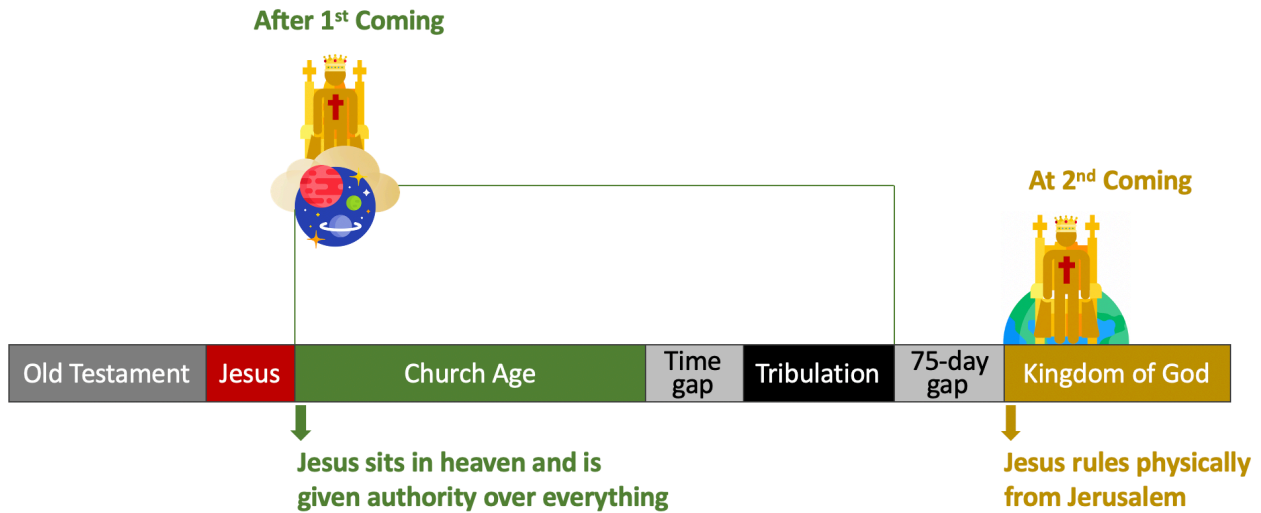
After 1$^{st}$ Coming

At 2$^{nd}$ Coming

| Old Testament | Jesus | Church Age | Time gap | Tribulation | 75-day gap | Kingdom of God |
|---|---|---|---|---|---|---|

Jesus sits in heaven and is given authority over everything

Jesus rules physically from Jerusalem